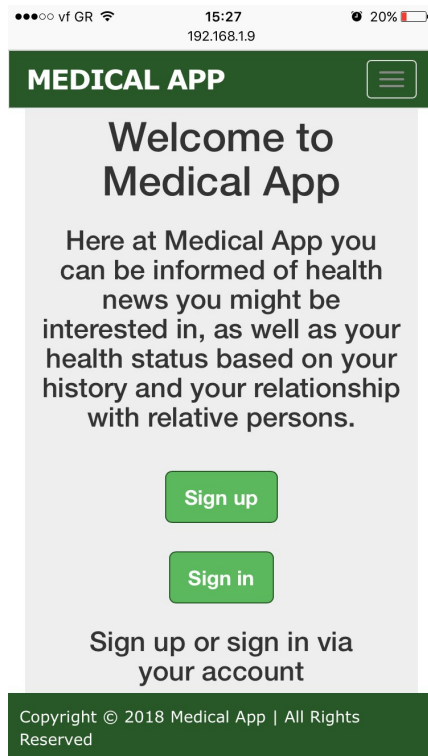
●●●○○ vf GR 15:27 20%
192.168.1.9

MEDICAL APP

Welcome to Medical App

Here at Medical App you can be informed of health news you might be interested in, as well as your health status based on your history and your relationship with relative persons.

Sign up

Sign in

Sign up or sign in via your account

Copyright © 2018 Medical App | All Rights Reserved